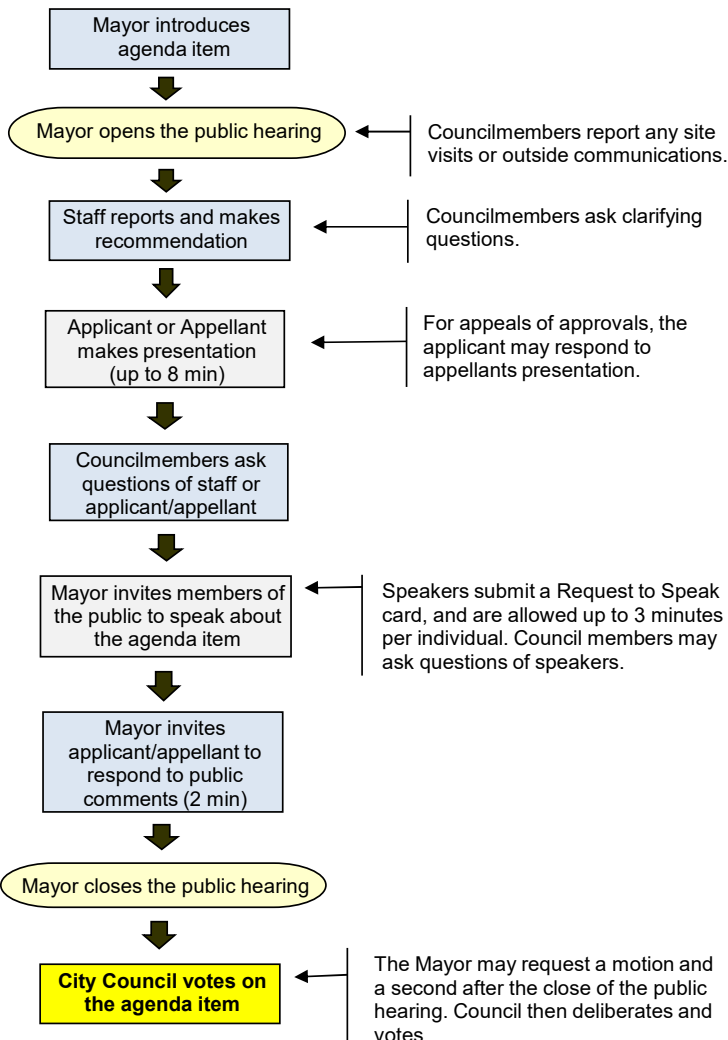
Mayor introduces agenda item

Mayor opens the public hearing

Councilmembers report any site visits or outside communications.

Staff reports and makes recommendation

Councilmembers ask clarifying questions.

Applicant or Appellant makes presentation (up to 8 min)

For appeals of approvals, the applicant may respond to appellants presentation.

Councilmembers ask questions of staff or applicant/appellant

Mayor invites members of the public to speak about the agenda item

Speakers submit a Request to Speak card, and are allowed up to 3 minutes per individual. Council members may ask questions of speakers.

Mayor invites applicant/appellant to respond to public comments (2 min)

Mayor closes the public hearing

City Council votes on the agenda item

The Mayor may request a motion and a second after the close of the public hearing. Council then deliberates and votes.